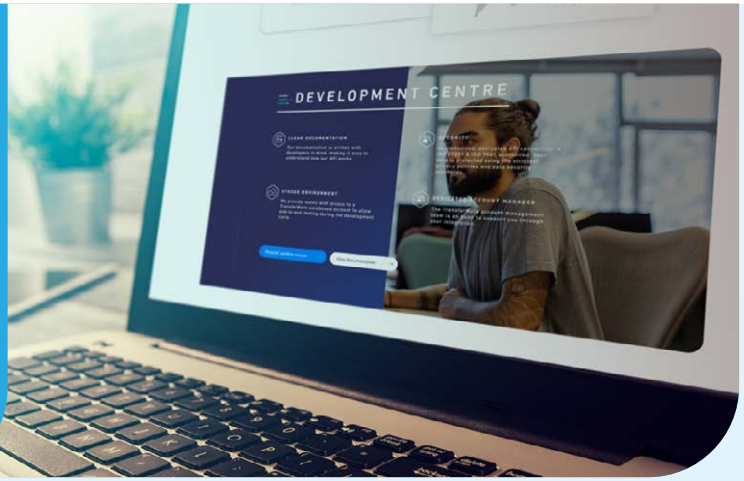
DEVELOPMENT CENTRE

CLEAR DOCUMENTATION

Our documentation is written with developers in mind, making it easy to understand how our API works

SECURITY

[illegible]

HYBRID ENVIRONMENT

We provide teams with access to a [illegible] environment to allow end-to-end testing during the development cycle

DEDICATED ACCOUNT MANAGER

The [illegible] account management team is on hand to support you through your integration

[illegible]

View Documentation